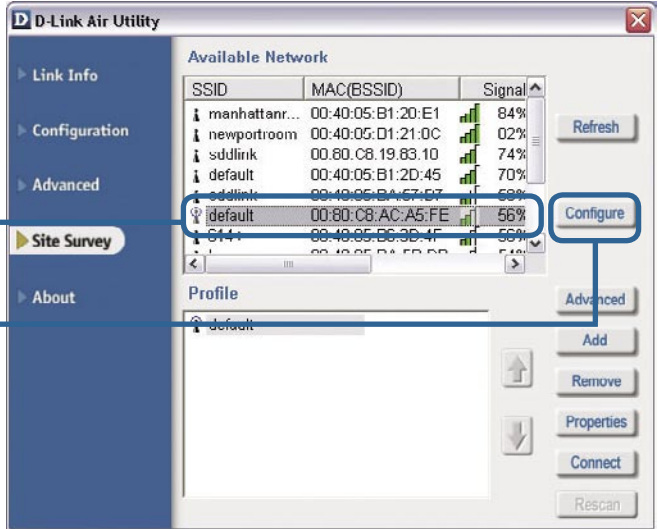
D D-Link Air Utility

Link Info

Configuration

Advanced

Site Survey

About

Available Network

| SSID | MAC(BSSID) | Signal |
|---|---|---|
| manhattanr... | 00:40:05:B1:20:E1 | 84% |
| newportroom | 00:40:05:D1:21:0C | 02% |
| sddlink | 00.80.C8.19.83.10 | 74% |
| default | 00:40:05:B1:2D:45 | 70% |
| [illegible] | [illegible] | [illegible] |
| default | 00:80:C8:AC:A5:FE | 56% |
| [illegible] | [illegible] | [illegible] |

Refresh

Configure

Profile

default

Advanced

Add

Remove

Properties

Connect

Rescan